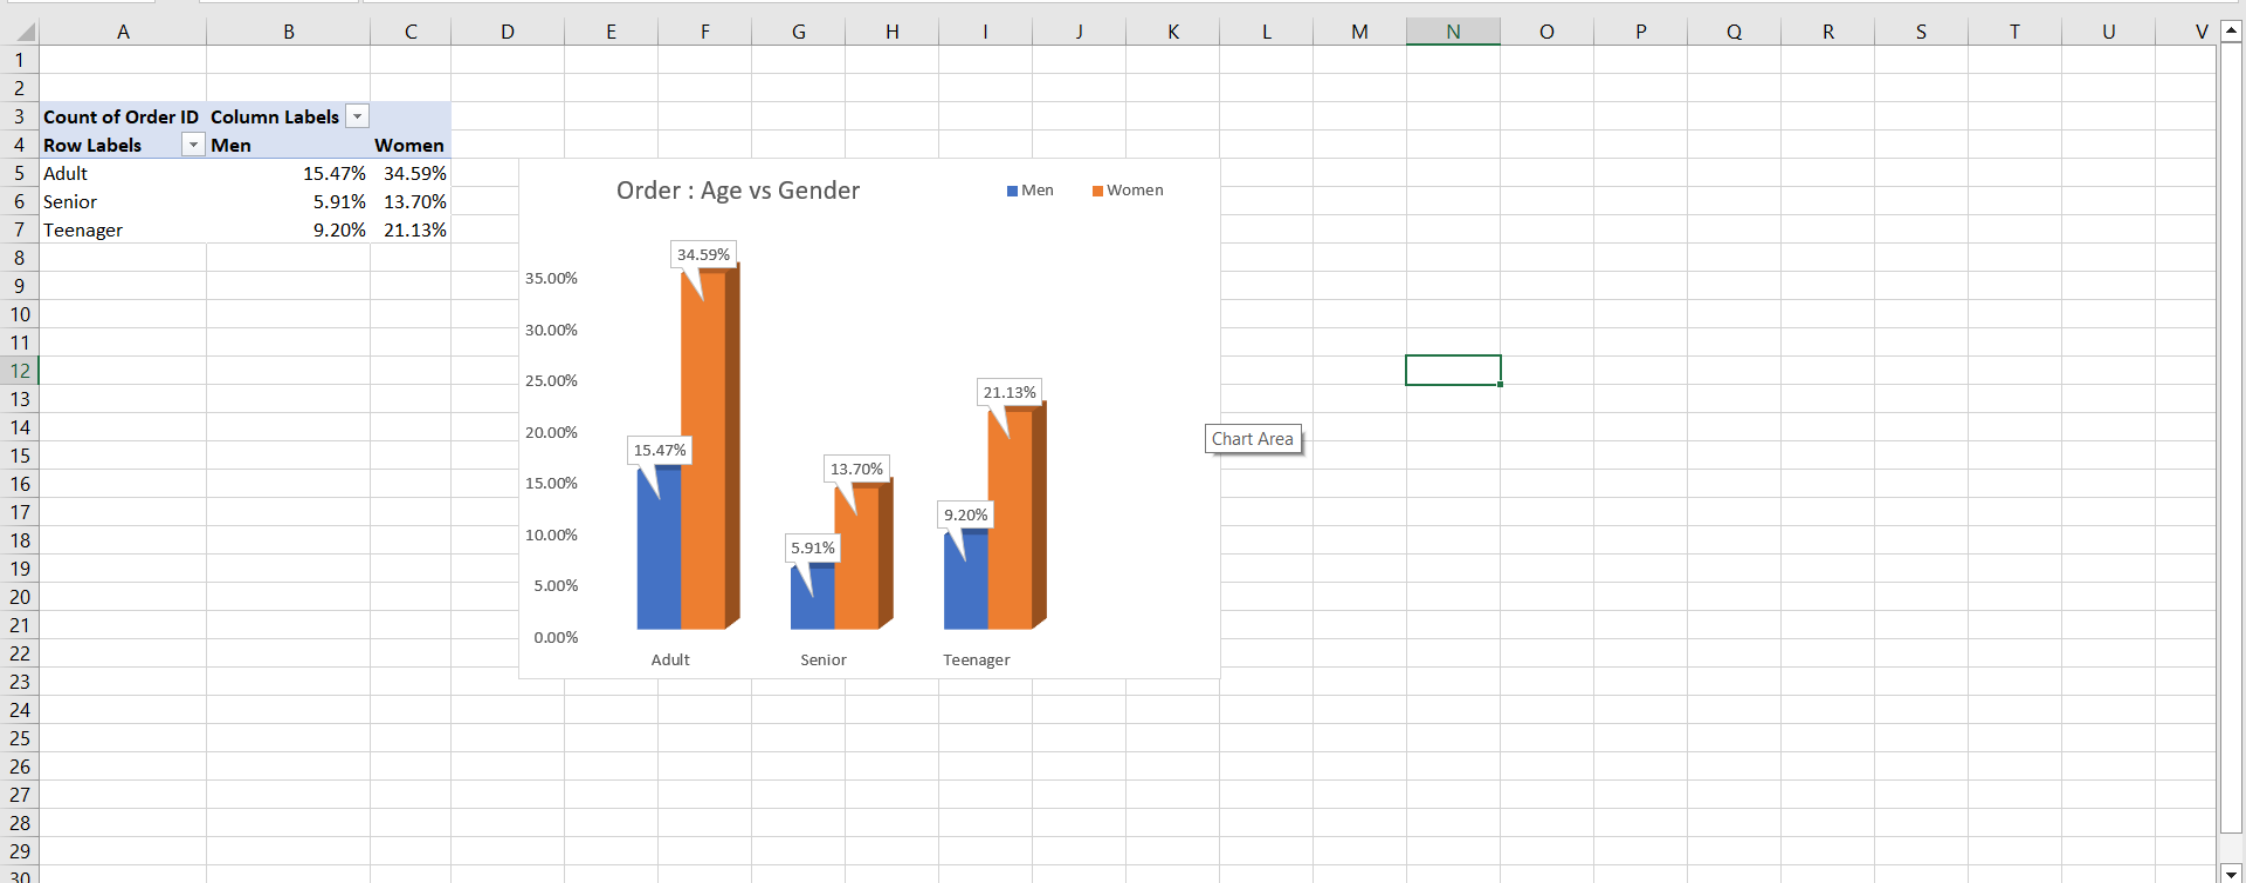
|  | A | B | C | D | E | F | G | H | I | J | K | L | M | N | O | P | Q | R | S | T | U | V |
|---|---|---|---|---|---|---|---|---|---|---|---|---|---|---|---|---|---|---|---|---|---|---|
| 1 | | | | | | | | | | | | | | | | | | | | | | |
| 2 | | | | | | | | | | | | | | | | | | | | | | |
| 3 | Count of Order ID | Column Labels | | | | | | | | | | | | | | | | | | | | |
| 4 | Row Labels | Men | Women | | | | | | | | | | | | | | | | | | | |
| 5 | Adult | 15.47% | 34.59% | | | | | | | | | | | | | | | | | | | |
| 6 | Senior | 5.91% | 13.70% | | | | | | | | | | | | | | | | | | | |
| 7 | Teenager | 9.20% | 21.13% | | | | | | | | | | | | | | | | | | | |

8 9 10 11 12 13 14 15 16 17 18 19 20 21 22 23 24 25 26 27 28 29 30

Order : Age vs Gender

Men Women

35.00%
30.00%
25.00%
20.00%
15.00%
10.00%
5.00%
0.00%

34.59%
15.47%
13.70%
5.91%
21.13%
9.20%

Adult Senior Teenager

Chart Area